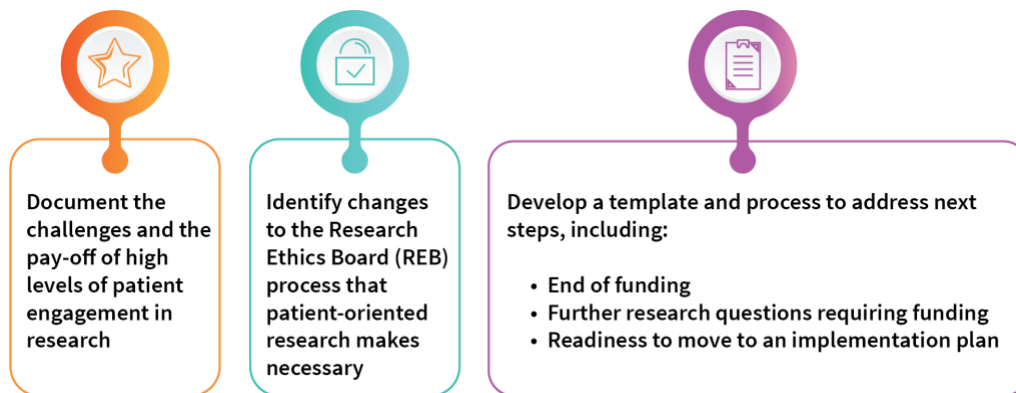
Document the challenges and the pay-off of high levels of patient engagement in research

Identify changes to the Research Ethics Board (REB) process that patient-oriented research makes necessary

Develop a template and process to address next steps, including:

- End of funding
- Further research questions requiring funding
- Readiness to move to an implementation plan